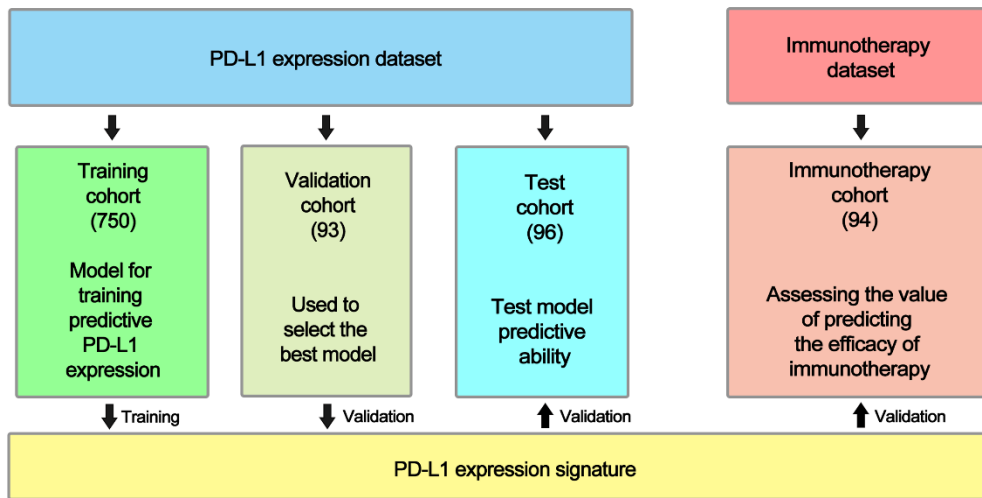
PD-L1 expression dataset

Immunotherapy dataset

Training cohort (750)

Model for training predictive PD-L1 expression

Validation cohort (93)

Used to select the best model

Test cohort (96)

Test model predictive ability

Immunotherapy cohort (94)

Assessing the value of predicting the efficacy of immunotherapy

Training

Validation

Validation

Validation

PD-L1 expression signature